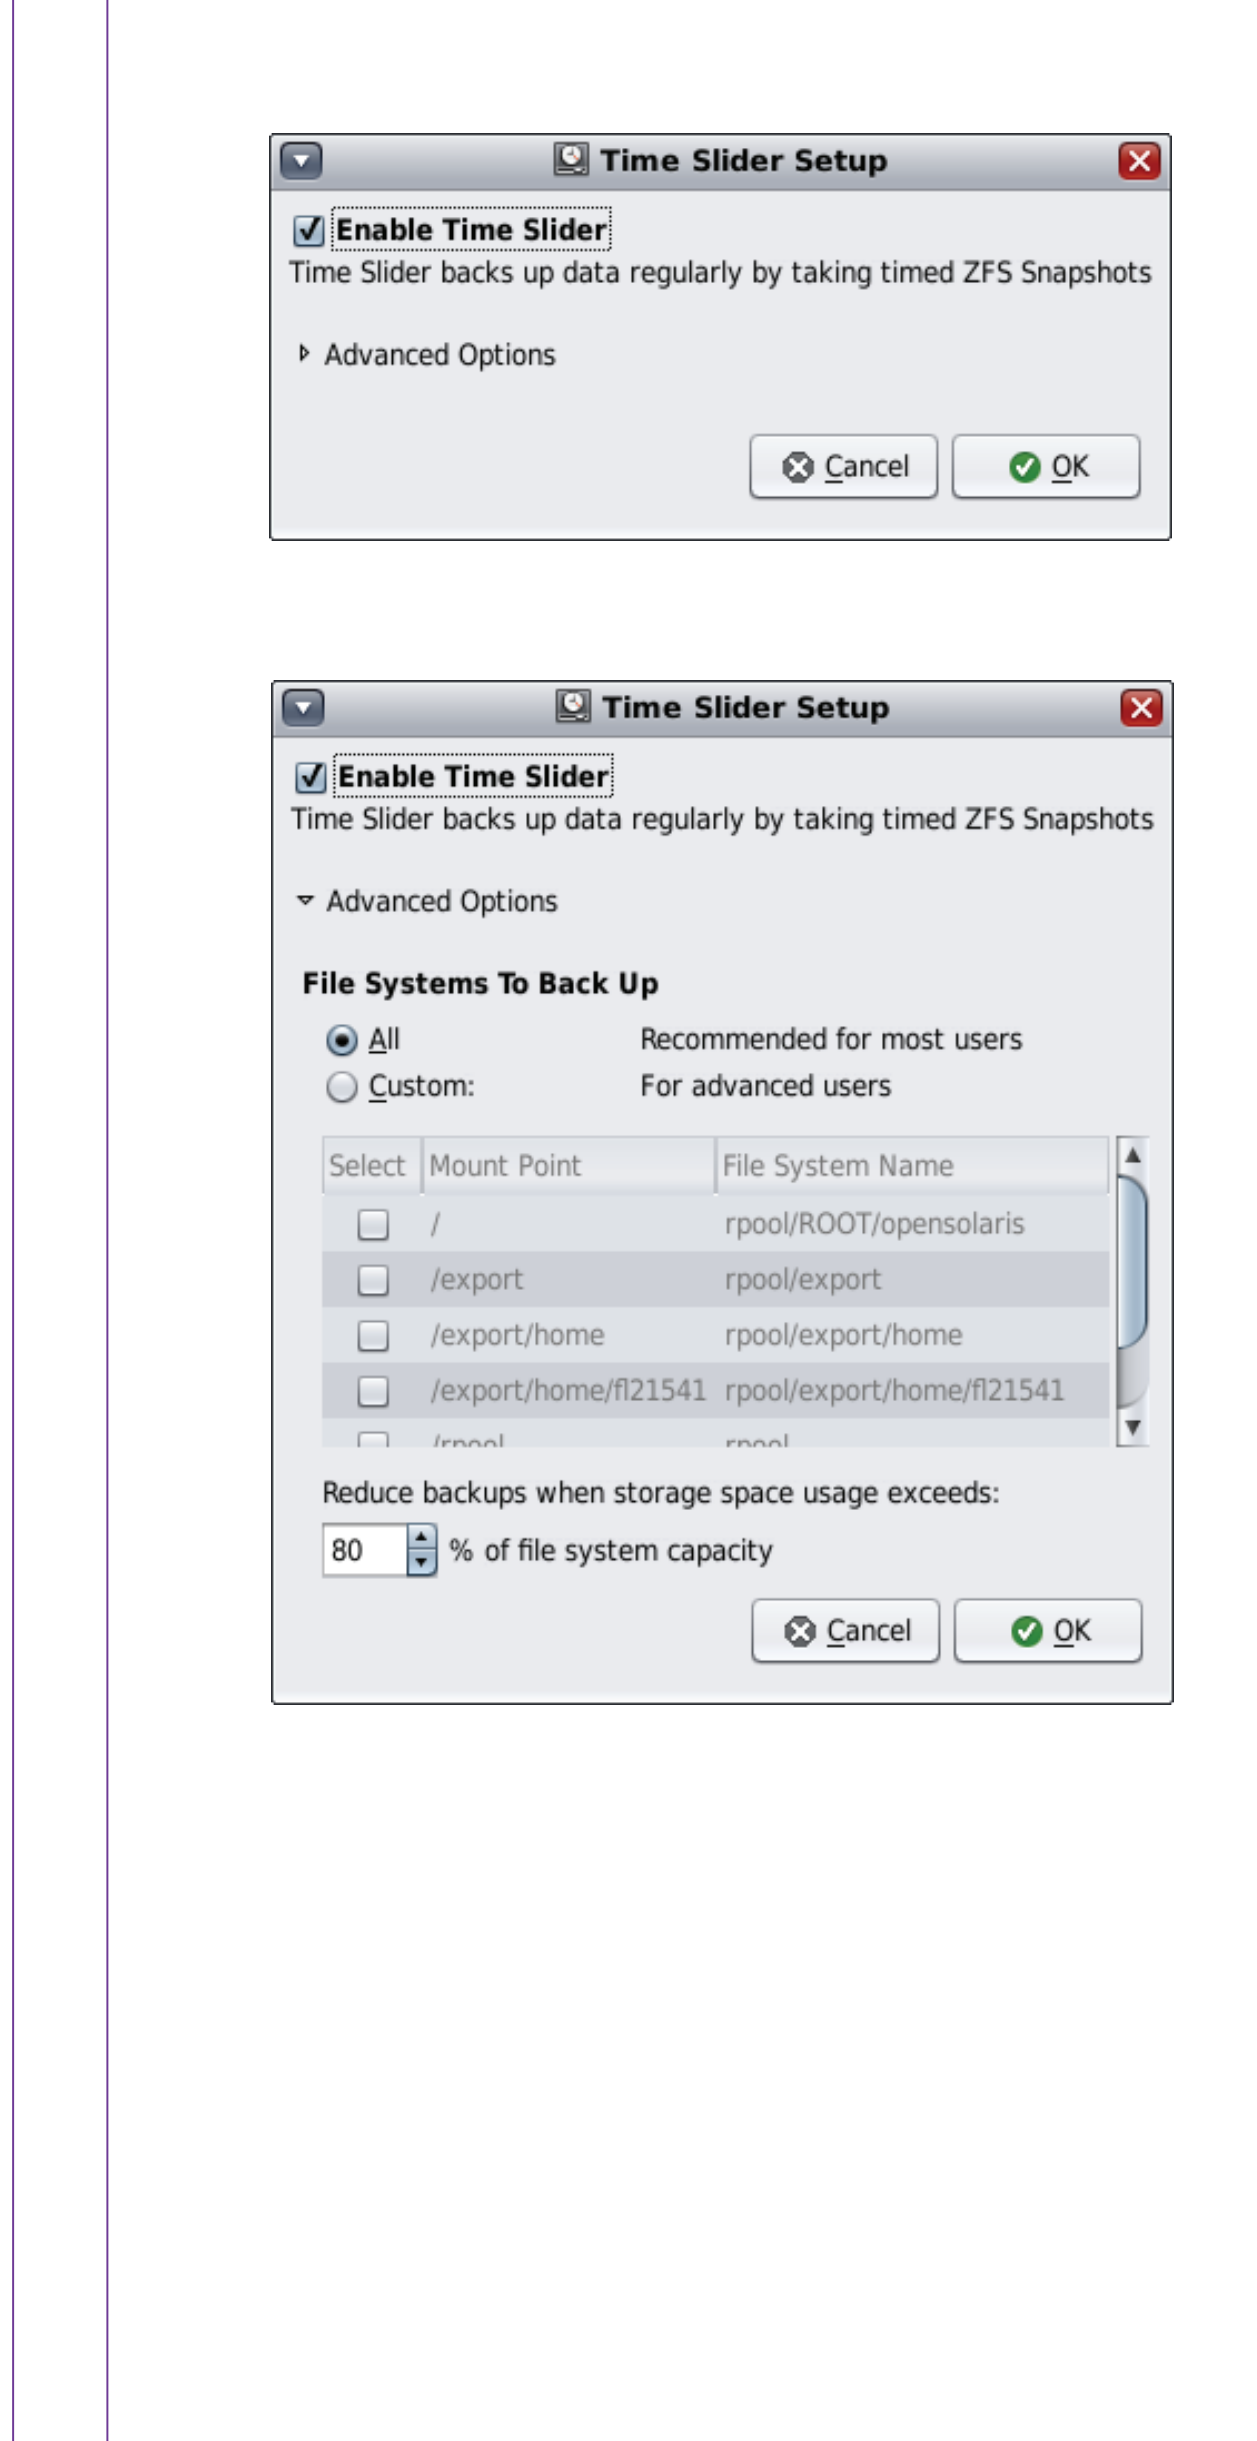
Time Slider Setup

Enable Time Slider

Time Slider backs up data regularly by taking timed ZFS Snapshots

Advanced Options

Cancel OK

Time Slider Setup

Enable Time Slider

Time Slider backs up data regularly by taking timed ZFS Snapshots

Advanced Options

File Systems To Back Up

All Recommended for most users

Custom: For advanced users

| Select | Mount Point | File System Name |
|---|---|---|
| | / | rpool/ROOT/opensolaris |
| | /export | rpool/export |
| | /export/home | rpool/export/home |
| | /export/home/fl21541 | rpool/export/home/fl21541 |
| | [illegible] | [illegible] |

Reduce backups when storage space usage exceeds:

80 % of file system capacity

Cancel OK